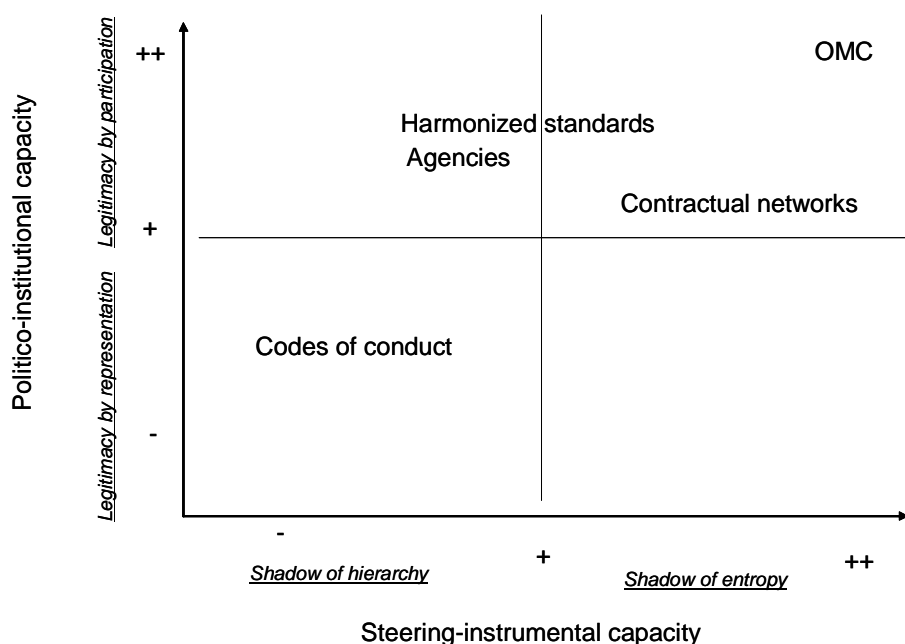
Politico-institutional capacity

Legitimacy by participation

Legitimacy by representation

++

+

-

OMC

Harmonized standards

Agencies

Contractual networks

Codes of conduct

-

+

++

Shadow of hierarchy

Shadow of entropy

Steering-instrumental capacity